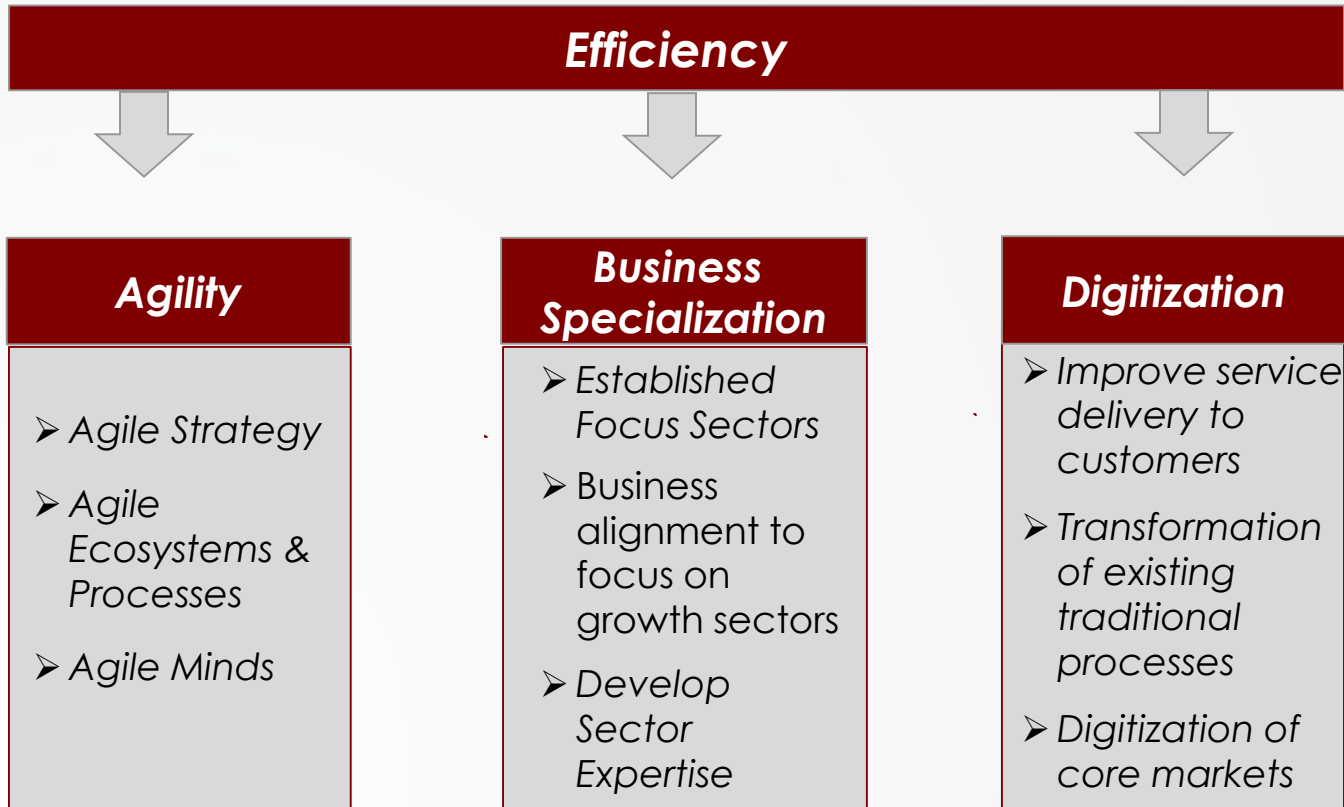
Efficiency

Agility

➢ Agile Strategy

➢ Agile Ecosystems & Processes

➢ Agile Minds

Business Specialization

➢ Established Focus Sectors

➢ Business alignment to focus on growth sectors

➢ Develop Sector Expertise

Digitization

➢ Improve service delivery to customers

➢ Transformation of existing traditional processes

➢ Digitization of core markets